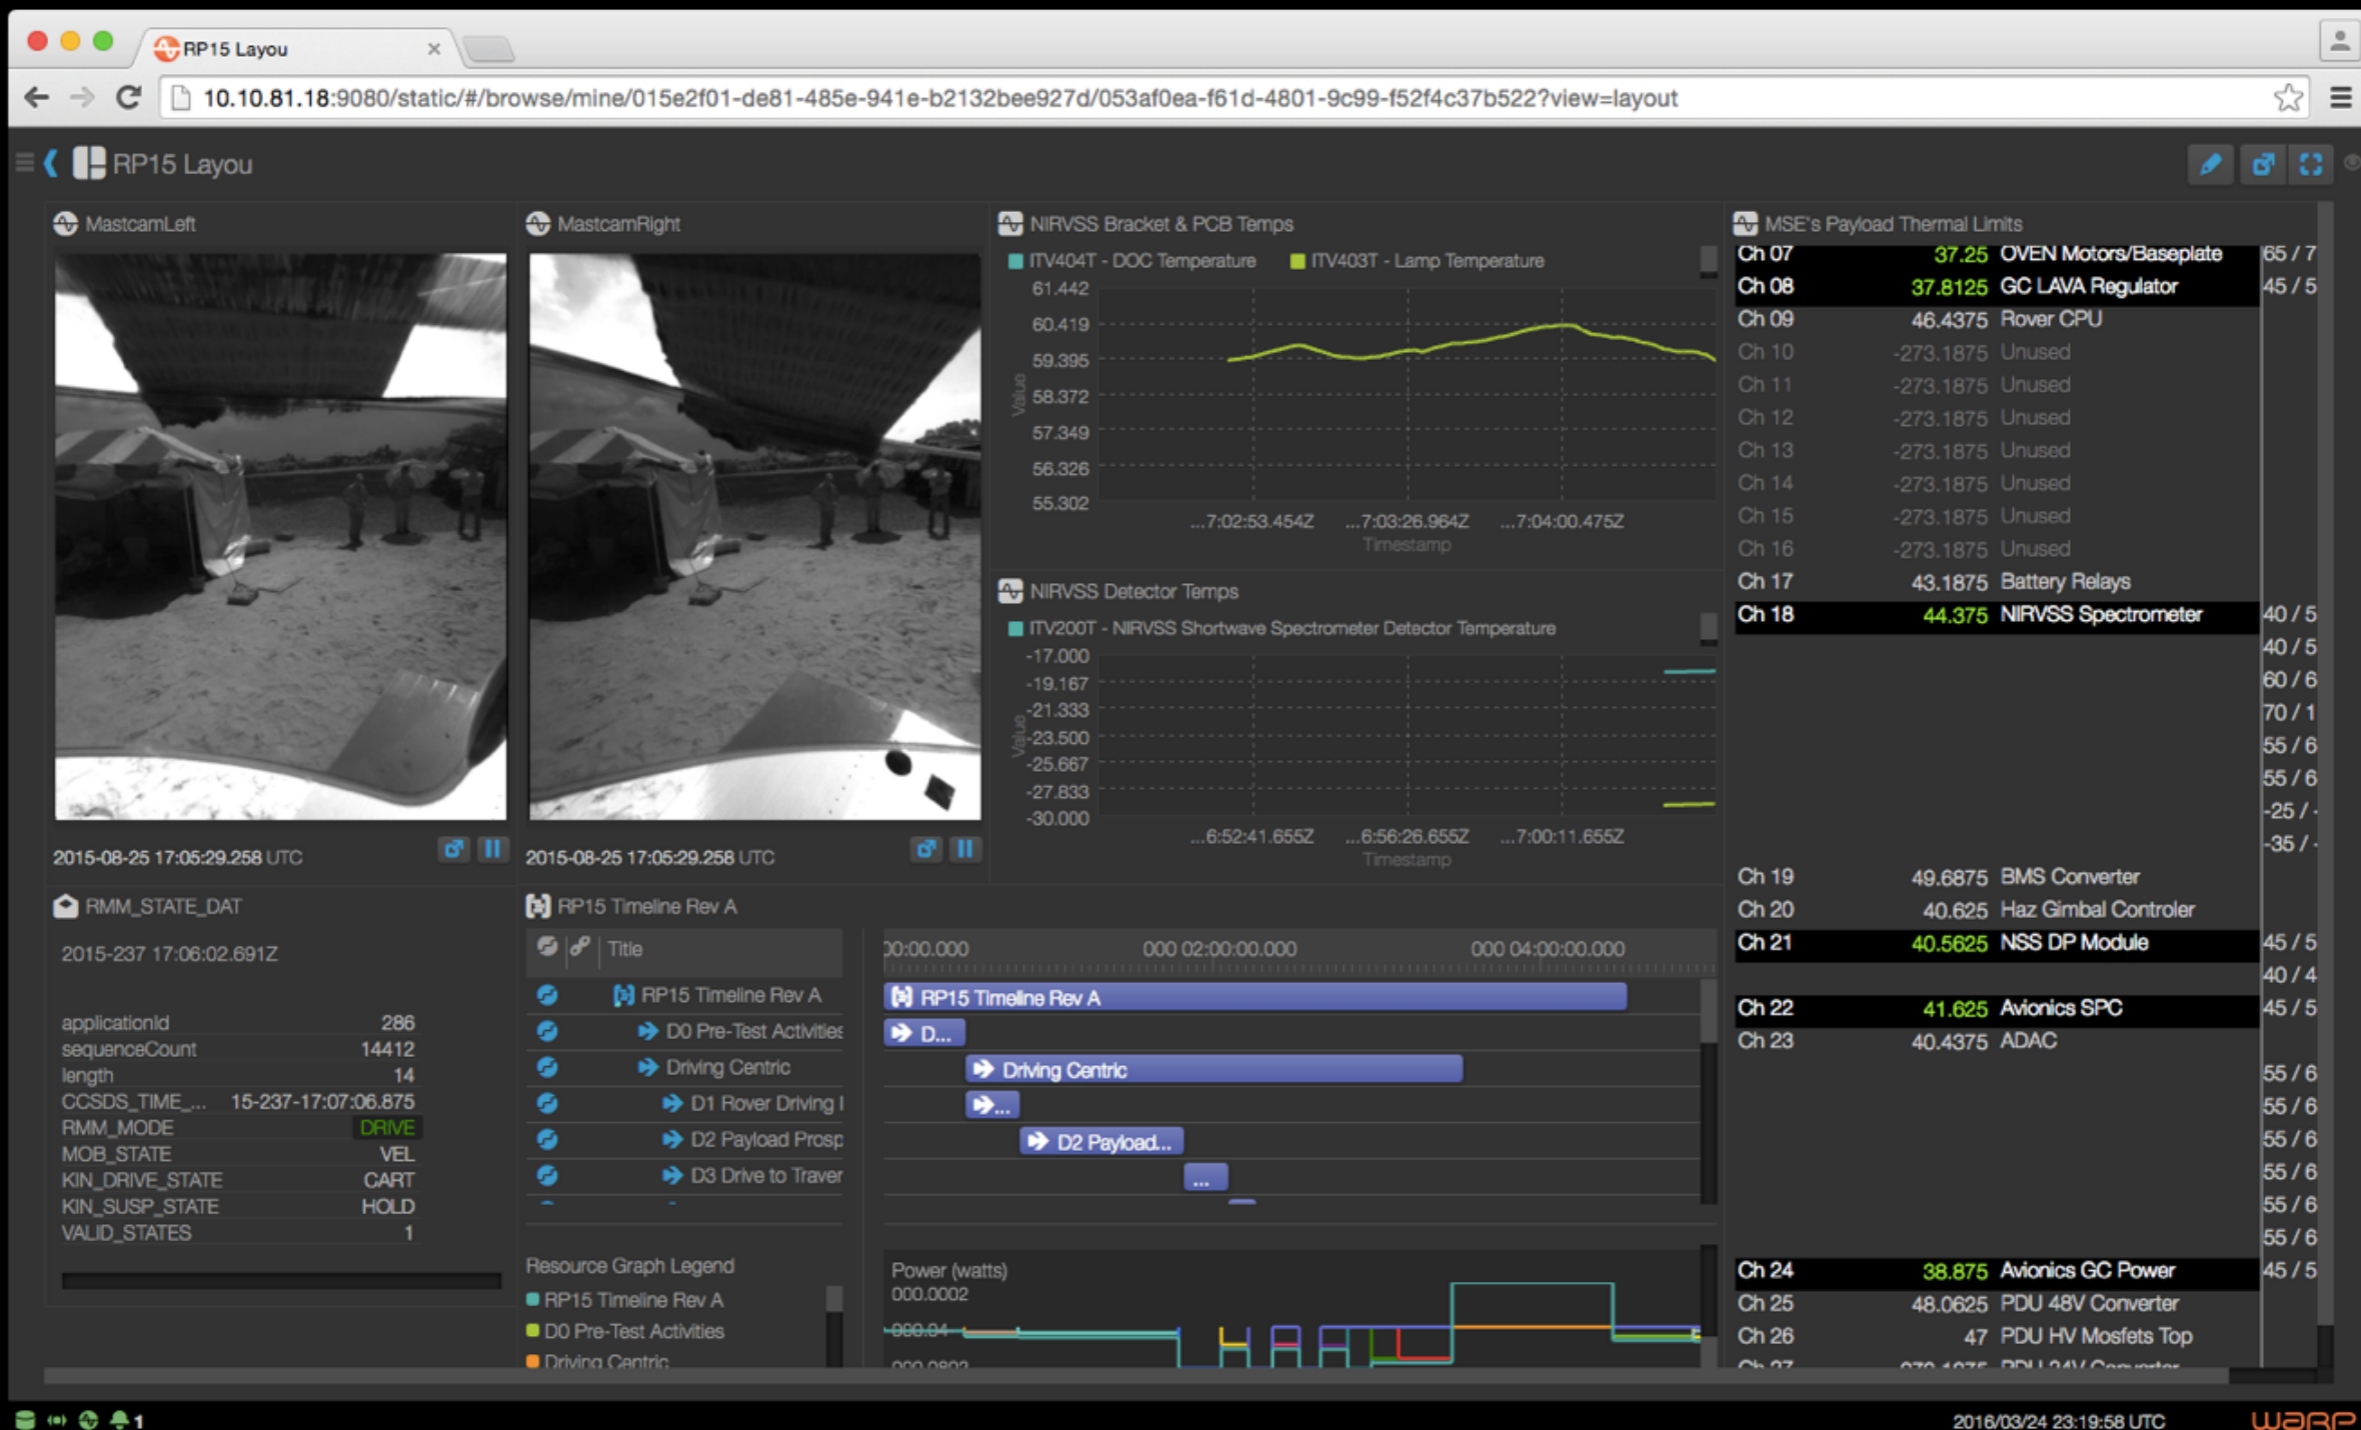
RP15 Layou ×

10.10.81.18:9080/static/#/browse/mine/015e2f01-de81-485e-941e-b2132bee927d/053af0ea-f61d-4801-9c99-f52f4c37b522?view=layout

RP15 Layou

MastcamLeft

2015-08-25 17:05:29.258 UTC

MastcamRight

2015-08-25 17:05:29.258 UTC

NIRVSS Bracket & PCB Temps

ITV404T - DOC Temperature ITV403T - Lamp Temperature

61.442
60.419
59.395
58.372
57.349
56.326
55.302

Value

...7:02:53.454Z ...7:03:26.964Z ...7:04:00.475Z
Timestamp

NIRVSS Detector Temps

ITV200T - NIRVSS Shortwave Spectrometer Detector Temperature

-17.000
-19.167
-21.333
-23.500
-25.667
-27.833
-30.000

Value

...6:52:41.655Z ...6:56:26.655Z ...7:00:11.655Z
Timestamp

MSE's Payload Thermal Limits

| | | | |
|---|---|---|---|
| Ch 07 | 37.25 | OVEN Motors/Baseplate | 65 / 7 |
| Ch 08 | 37.8125 | GC LAVA Regulator | 45 / 5 |
| Ch 09 | 46.4375 | Rover CPU | |
| Ch 10 | -273.1875 | Unused | |
| Ch 11 | -273.1875 | Unused | |
| Ch 12 | -273.1875 | Unused | |
| Ch 13 | -273.1875 | Unused | |
| Ch 14 | -273.1875 | Unused | |
| Ch 15 | -273.1875 | Unused | |
| Ch 16 | -273.1875 | Unused | |
| Ch 17 | 43.1875 | Battery Relays | |
| Ch 18 | 44.375 | NIRVSS Spectrometer | 40 / 5 |
| | | | 40 / 5 |
| | | | 60 / 6 |
| | | | 70 / 1 |
| | | | 55 / 6 |
| | | | 55 / 6 |
| | | | -25 / - |
| | | | -35 / - |
| Ch 19 | 49.6875 | BMS Converter | |
| Ch 20 | 40.625 | Haz Gimbal Controler | |
| Ch 21 | 40.5625 | NSS DP Module | 45 / 5 |
| | | | 40 / 4 |
| Ch 22 | 41.625 | Avionics SPC | 45 / 5 |
| Ch 23 | 40.4375 | ADAC | |
| | | | 55 / 6 |
| | | | 55 / 6 |
| | | | 55 / 6 |
| | | | 55 / 6 |
| | | | 55 / 6 |
| | | | 55 / 6 |
| Ch 24 | 38.875 | Avionics GC Power | 45 / 5 |
| Ch 25 | 48.0625 | PDU 48V Converter | |
| Ch 26 | 47 | PDU HV Mosfets Top | |

RMM_STATE_DAT

2015-237 17:06:02.691Z

| | |
|---|---|
| applicationId | 286 |
| sequenceCount | 14412 |
| length | 14 |
| CCSDS_TIME_... | 15-237-17:07:06.875 |
| RMM_MODE | DRIVE |
| MOB_STATE | VEL |
| KIN_DRIVE_STATE | CART |
| KIN_SUSP_STATE | HOLD |
| VALID_STATES | 1 |

RP15 Timeline Rev A

Title
RP15 Timeline Rev A
D0 Pre-Test Activities
Driving Centric
D1 Rover Driving I
D2 Payload Prosp
D3 Drive to Traver

0:00.000 000 02:00:00.000 000 04:00:00.000

RP15 Timeline Rev A
D...
Driving Centric
...
D2 Payload...
...

Resource Graph Legend
RP15 Timeline Rev A
D0 Pre-Test Activities
Driving Centric

Power (watts)
000.0002
000.04

1

2016/03/24 23:19:58 UTC
warp